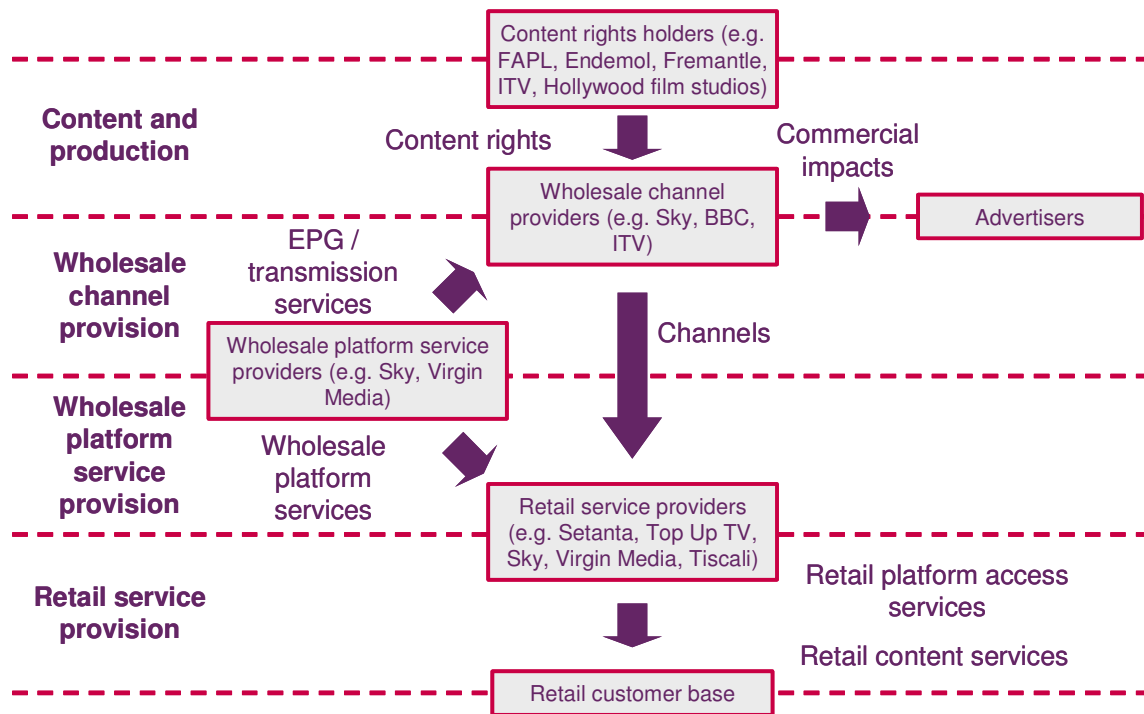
Content rights holders (e.g. FAPL, Endemol, Fremantle, ITV, Hollywood film studios)

Content and production

Content rights

Commercial impacts

Wholesale channel providers (e.g. Sky, BBC, ITV)

Advertisers

EPG / transmission services

Wholesale channel provision

Channels

Wholesale platform service providers (e.g. Sky, Virgin Media)

Wholesale platform service provision

Wholesale platform services

Retail service providers (e.g. Setanta, Top Up TV, Sky, Virgin Media, Tiscali)

Retail platform access services

Retail service provision

Retail content services

Retail customer base